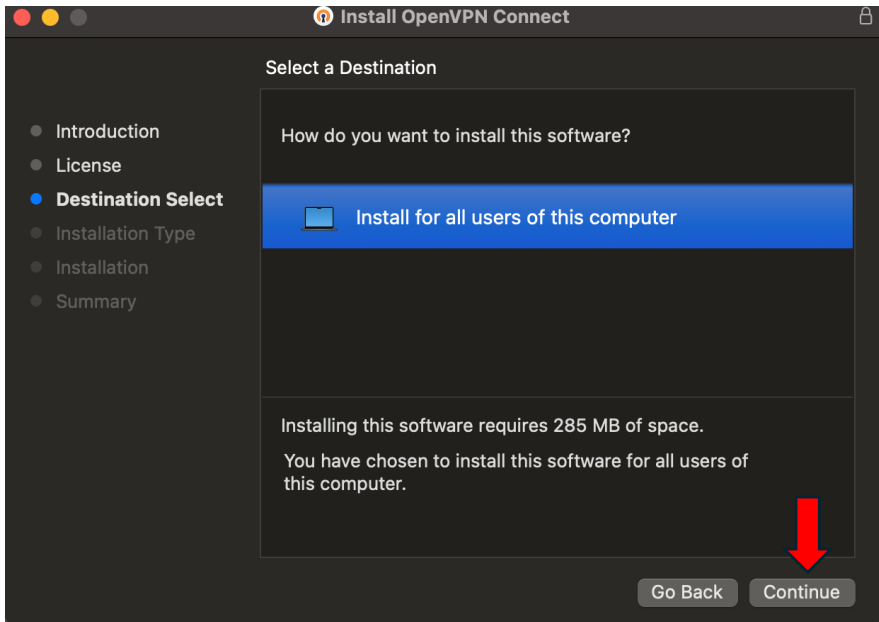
Install OpenVPN Connect

Select a Destination

Introduction
License
Destination Select
Installation Type
Installation
Summary

How do you want to install this software?

Install for all users of this computer

Installing this software requires 285 MB of space.

You have chosen to install this software for all users of this computer.

Go Back
Continue